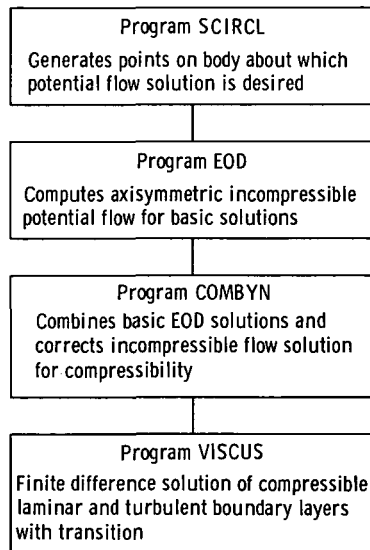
Program SCIRCL

Generates points on body about which potential flow solution is desired

Program EOD

Computes axisymmetric incompressible potential flow for basic solutions

Program COMBYN

Combines basic EOD solutions and corrects incompressible flow solution for compressibility

Program VISCUS

Finite difference solution of compressible laminar and turbulent boundary layers with transition